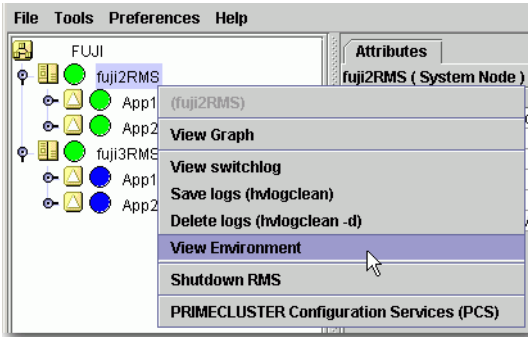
File Tools Preferences Help

FUJI
fuji2RMS
App1
App2
fuji3RMS
App1
App2

Attributes
fuji2RMS ( System Node )

(fuji2RMS)
View Graph
View switchlog
Save logs (hvlogclean)
Delete logs (hvlogclean -d)
View Environment
Shutdown RMS
PRIMECLUSTER Configuration Services (PCS)